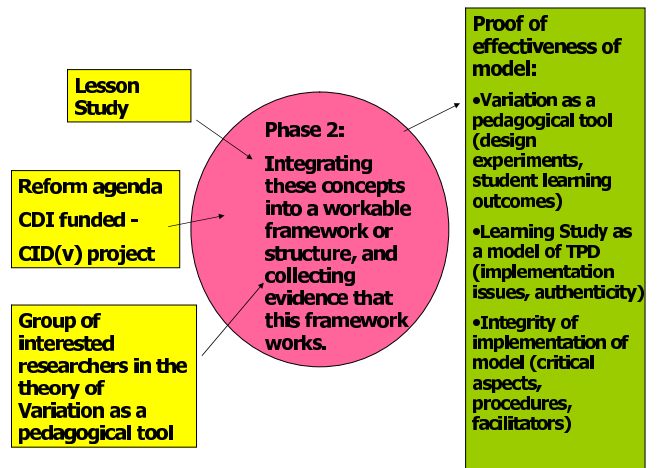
Lesson Study

Reform agenda

CDI funded - CID(v) project

Group of interested researchers in the theory of Variation as a pedagogical tool

Phase 2:

Integrating these concepts into a workable framework or structure, and collecting evidence that this framework works.

Proof of effectiveness of model:

•Variation as a pedagogical tool (design experiments, student learning outcomes)

•Learning Study as a model of TPD (implementation issues, authenticity)

•Integrity of implementation of model (critical aspects, procedures, facilitators)